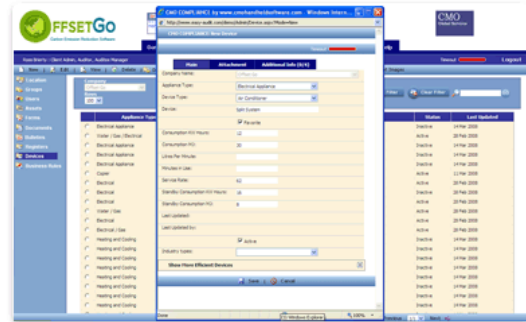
FFSETGO
Carbon Emission Reduction Software

CMO COMPLIANCE by www.cmohandheldsoftware.com - Windows Internet Explorer
http://www.easy-audit.com/demo/Admin/Device.aspx?Mode=New
CMO COMPLIANCE: New Device

CMO
Global Services

Timeout
Logout

Main
Attachment
Additional Info (0/4)

Company Name: OffsetGo
Appliance Type: Electrical Appliance
Device Type: Air Conditioner
Device: Split System
Favorite
Consumption KW Hours: 12
Consumption MJ: 20
Litres Per Minutes:
Minutes in Use:
Service Rate: 60
Standby Consumption KW Hours: 10
Standby Consumption MJ: 8
Last Updated:
Last Updated by:
Active
Industry types:
Show More Efficient Devices
Save
Cancel

Location
Groups
Users
Results
Forms
Documents
Bulletins
Registers
Devices
Business Rules

Company
OffsetGo

Appliance Type
Electrical Appliance
Water / Gas / Electrical
Electrical Appliance
Electrical Appliance
Electrical Appliance
Electrical Appliance
Copier
Electrical
Electrical
Electrical
Electrical
Water / Gas
Electrical
Electrical / Gas
Heating and Cooling
Heating and Cooling
Heating and Cooling
Heating and Cooling
Heating and Cooling
Heating and Cooling

Filter
Clear Filter

Status
Last Updated
Inactive 14 Feb 2008
Inactive 14 Feb 2008
Inactive 14 Feb 2008
Inactive 14 Feb 2008
Inactive 14 Feb 2008
Inactive 14 Feb 2008
Active 14 Feb 2008
Inactive 28 Feb 2008
Inactive 28 Feb 2008
Inactive 28 Feb 2008
Inactive 28 Feb 2008
Active 14 Feb 2008
Active 14 Feb 2008
Active 28 Feb 2008
Inactive 14 Feb 2008
Inactive 14 Feb 2008
Inactive 14 Feb 2008
Inactive 14 Feb 2008
Inactive 14 Feb 2008
Inactive 14 Feb 2008

Done
Windows Explorer
100%